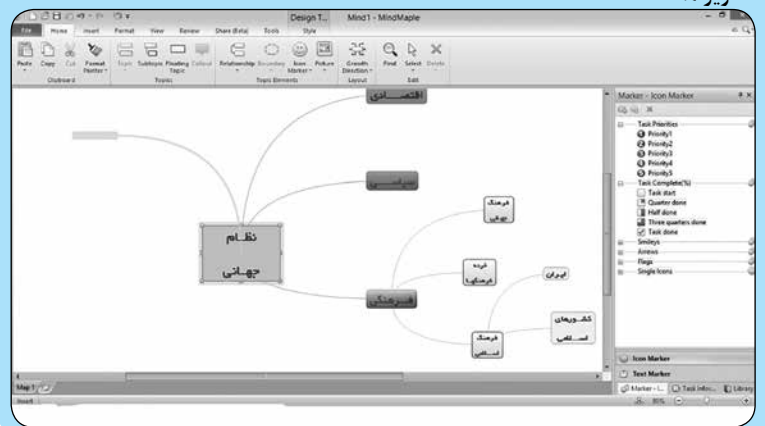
Design T... Mind1 - MindMaple

File Home Insert Format View Review Share (Beta) Tools Style

Paste Copy Cut Format Painter
Clipboard
Topic Subtopic Floating Topic Callout
Topics
Relationship Boundary Icon Marker Picture
Topic Elements
Growth Direction
Layout
Find Select Delete
Edit

اقتصادی

سیاسی

نظام جهانی

فرهنگی

فرهنگ جهانی

خرده فرهنگ‌ها

ایران

فرهنگ اسلامی

کشورهای اسلامی

Marker - Icon Marker
Task Priorities
Priority1
Priority2
Priority3
Priority4
Priority5
Task Complete(%)
Task start
Quarter done
Half done
Three quarters done
Task done
Smileys
Arrows
Flags
Single Icons

Icon Marker
Text Marker
Marker - I... Task Info... Library

Map 1
Insert